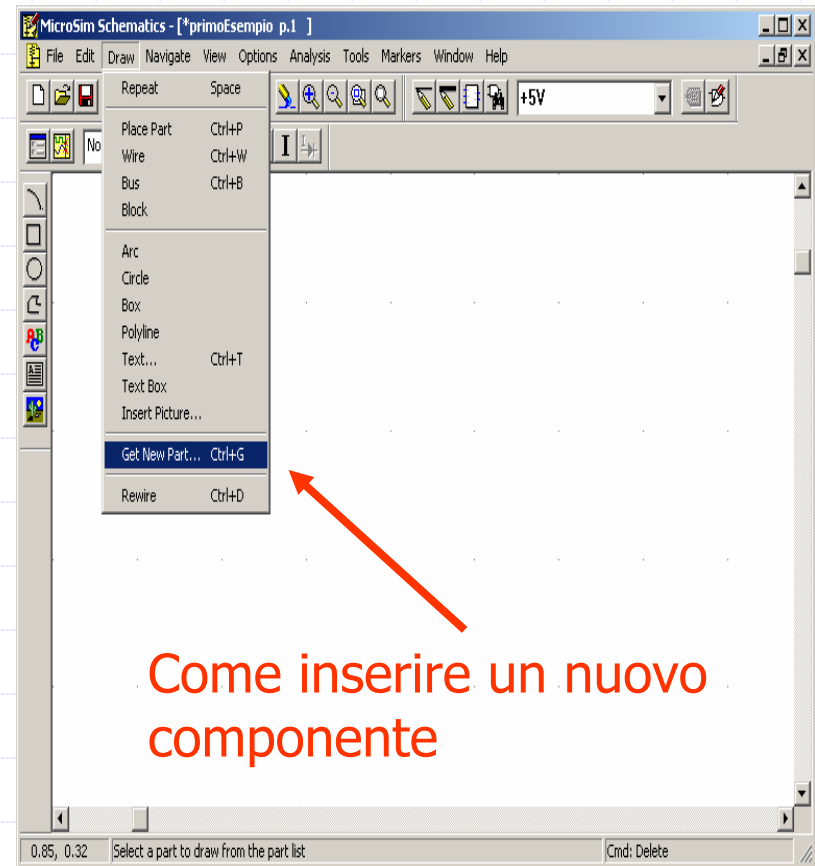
MicroSim Schematics - [*primoEsempio p.1 ]

File Edit Draw Navigate View Options Analysis Tools Markers Window Help

+5V

No

Repeat Space
Place Part Ctrl+P
Wire Ctrl+W
Bus Ctrl+B
Block
Arc
Circle
Box
Polyline
Text... Ctrl+T
Text Box
Insert Picture...
Get New Part... Ctrl+G
Rewire Ctrl+D

Come inserire un nuovo componente

0.85, 0.32 Select a part to draw from the part list Cmd: Delete